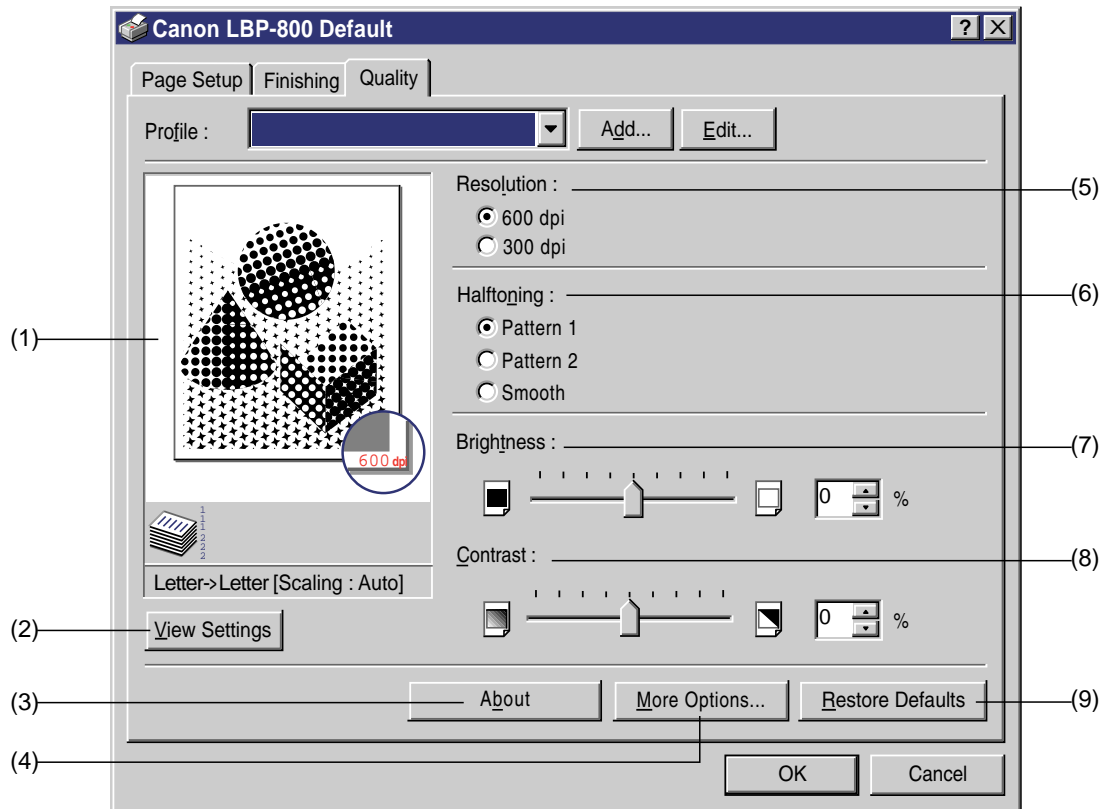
Canon LBP-800 Default

? X

Page Setup | Finishing | Quality

Profile :

Add... | Edit...

Resolution :

600 dpi

300 dpi

Halftoning :

Pattern 1

Pattern 2

Smooth

Brightness :

0 %

Contrast :

0 %

600 dpi

1 1 1 2 2 2

Letter->Letter [Scaling : Auto]

View Settings

About | More Options... | Restore Defaults

OK | Cancel

(1)

(2)

(3)

(4)

(5)

(6)

(7)

(8)

(9)